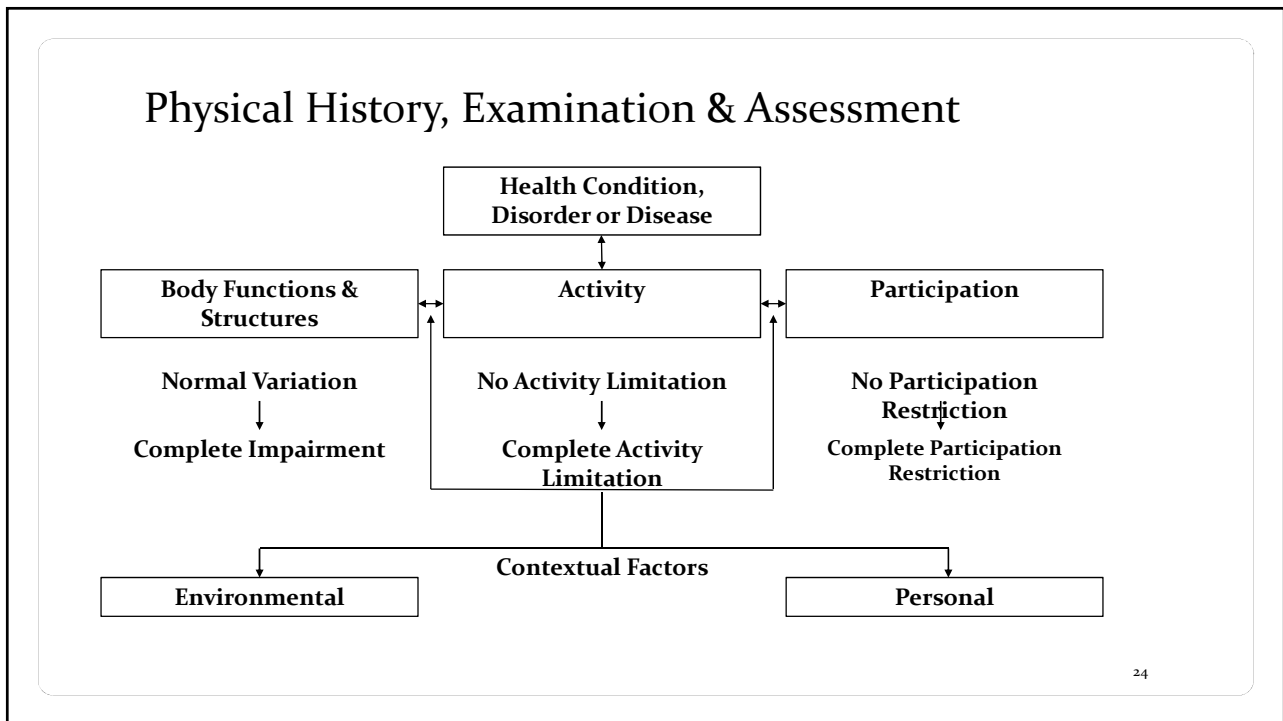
Physical History, Examination & Assessment

Health Condition, Disorder or Disease

Body Functions & Structures

Activity

Participation

Normal Variation

Complete Impairment

No Activity Limitation

Complete Activity Limitation

No Participation Restriction

Complete Participation Restriction

Contextual Factors

Environmental

Personal

24